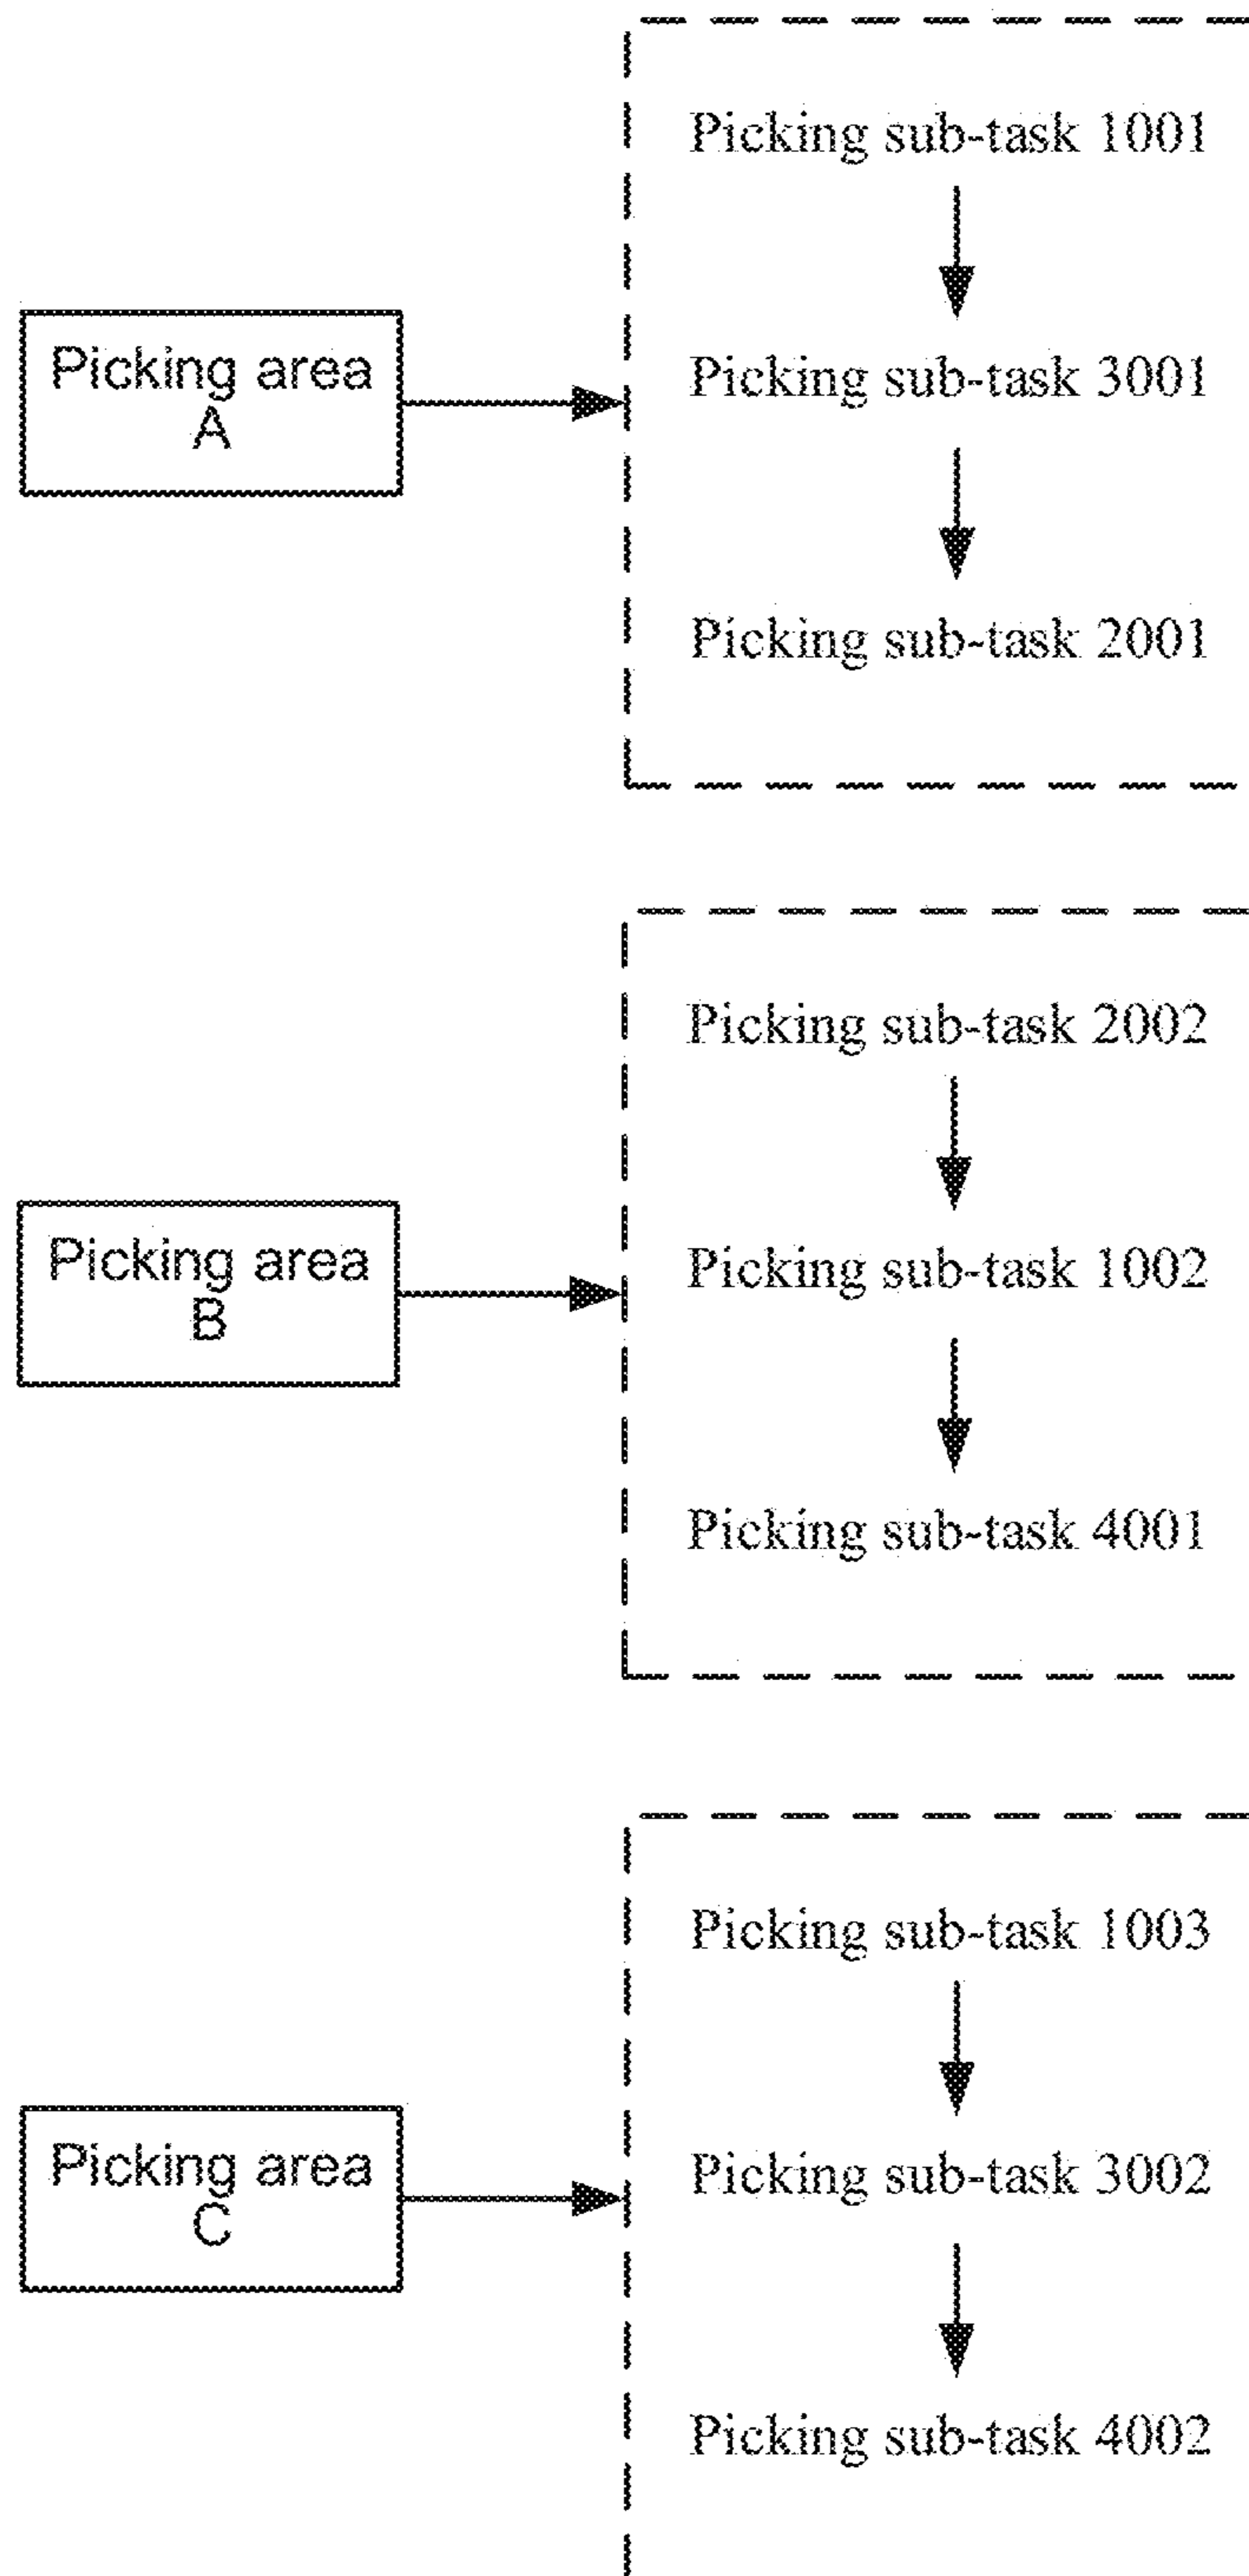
Picking area A

Picking sub-task 1001

Picking sub-task 3001

Picking sub-task 2001

Picking area B

Picking sub-task 2002

Picking sub-task 1002

Picking sub-task 4001

Picking area C

Picking sub-task 1003

Picking sub-task 3002

Picking sub-task 4002